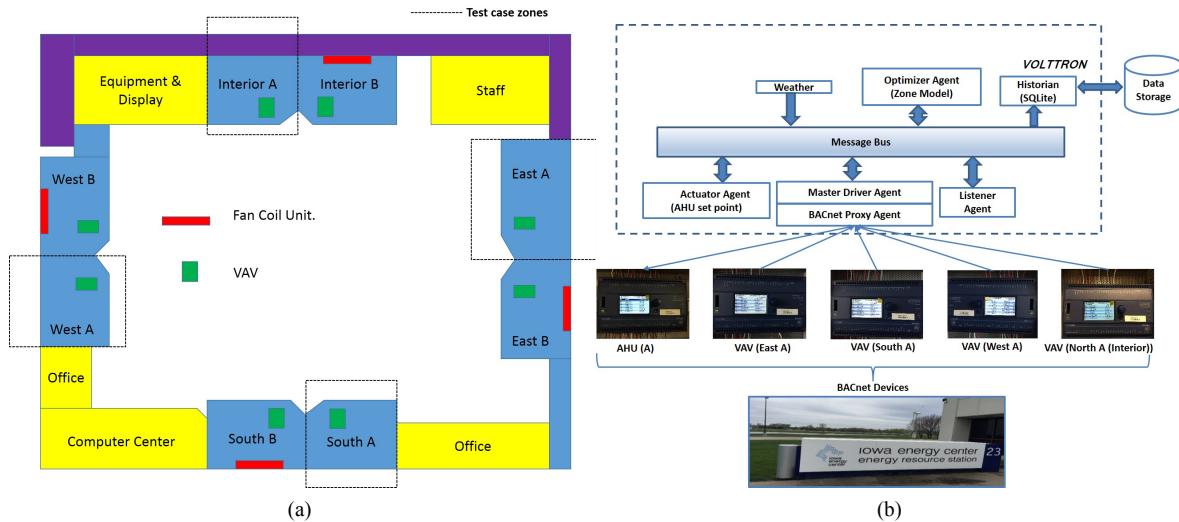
Test case zones

Equipment & Display

Interior A

Interior B

Staff

West B

Fan Coil Unit.

East A

VAV

West A

East B

Office

Computer Center

South B

South A

Office

(a)

VOLTTRON

Weather

Optimizer Agent (Zone Model)

Historian (SQLite)

Data Storage

Message Bus

Actuator Agent (AHU set point)

Master Driver Agent

BACnet Proxy Agent

Listener Agent

AHU (A)

VAV (East A)

VAV (South A)

VAV (West A)

VAV (North A (Interior))

BACnet Devices

iowa energy center energy resource station

iowa energy center

23

(b)